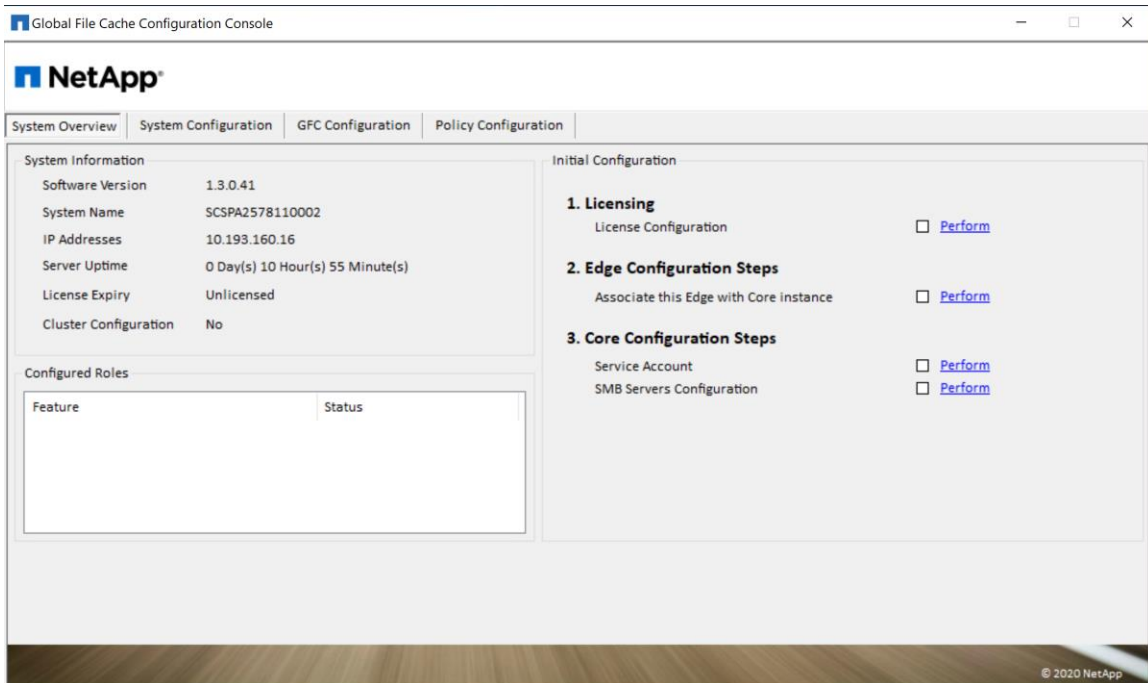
Global File Cache Configuration Console

NetApp

System Overview | System Configuration | GFC Configuration | Policy Configuration

System Information

Software Version 1.3.0.41
System Name SCSPA2578110002
IP Addresses 10.193.160.16
Server Uptime 0 Day(s) 10 Hour(s) 55 Minute(s)
License Expiry Unlicensed
Cluster Configuration No

Configured Roles

| Feature | Status |
|---|---|

Initial Configuration

1. Licensing
License Configuration Perform

2. Edge Configuration Steps
Associate this Edge with Core instance Perform

3. Core Configuration Steps
Service Account Perform
SMB Servers Configuration Perform

© 2020 NetApp